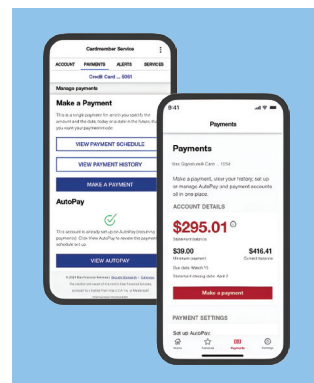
Cardmember Service

ACCOUNT PAYMENTS ALERTS SERVICES

Credit Card ... 5061

Manage payments

Make a Payment

This is a single payment for which you specify the amount and the date, today or a date in the future, that you want your payment made.

VIEW PAYMENT SCHEDULE

VIEW PAYMENT HISTORY

MAKE A PAYMENT

AutoPay

This account is already set up on AutoPay (recurring payments). Click View AutoPay to review the payment schedule set up.

VIEW AUTOPAY

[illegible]

9:41

Payments

Payments

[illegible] Card ... 1252

Make a payment, use your history, set up or manage AutoPay and payment accounts all in one place.

ACCOUNT DETAILS

$295.01

Statement balance

$39.00
Minimum payment

$416.41
Current balance

Due date: March 11

Statement closing date: April 2

Make a payment

PAYMENT SETTINGS

Set up AutoPay

Home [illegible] Payments Settings